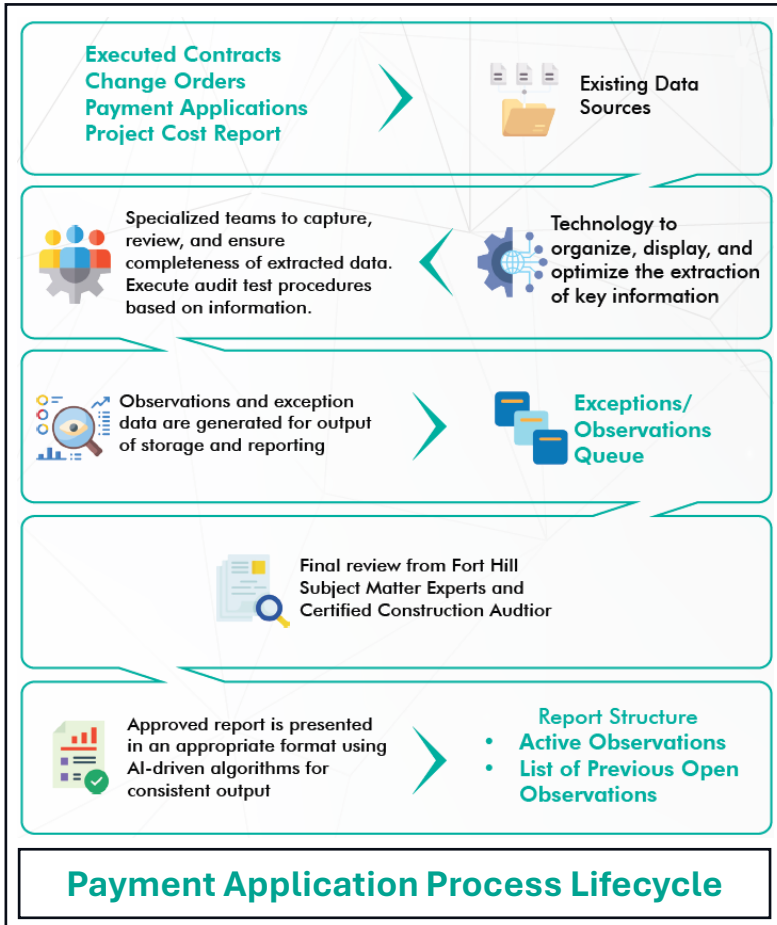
Executed Contracts
Change Orders
Payment Applications
Project Cost Report

Existing Data Sources

Specialized teams to capture, review, and ensure completeness of extracted data. Execute audit test procedures based on information.

Technology to organize, display, and optimize the extraction of key information

Observations and exception data are generated for output of storage and reporting

Exceptions/ Observations Queue

Final review from Fort Hill Subject Matter Experts and Certified Construction Audtior

Approved report is presented in an appropriate format using AI-driven algorithms for consistent output

Report Structure
• Active Observations
• List of Previous Open Observations

Payment Application Process Lifecycle